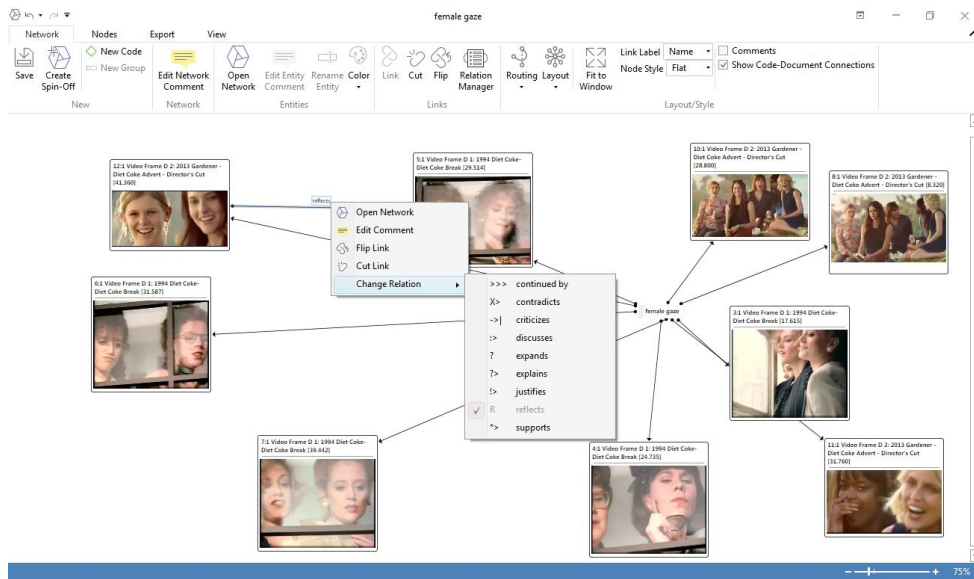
female gaze

Network Nodes Export View

Save
Create Spin-Off
New Code
New Group
New

Edit Network Comment
Network

Open Network
Edit Entity Comment
Rename Entity
Color
Entities

Link
Cut
Flip
Relation Manager
Links

Routing
Layout
Fit to Window
Link Label Name
Node Style Flat
Comments
Show Code-Document Connections
Layout/Style

12:1 Video Frame D 2: 2013 Gardener - Diet Coke Advert - Director's Cut [41.360]

reflects

5:1 Video Frame D 1: 1994 Diet Coke-Diet Coke Break [29.514]

10:1 Video Frame D 2: 2013 Gardener - Diet Coke Advert - Director's Cut [28.800]

8:1 Video Frame D 2: 2013 Gardener - Diet Coke Advert - Director's Cut [8.320]

Open Network
Edit Comment
Flip Link
Cut Link
Change Relation

>>> continued by
X> contradicts
->| criticizes
:> discusses
? expands
?> explains
!> justifies
R reflects
*> supports

6:1 Video Frame D 1: 1994 Diet Coke-Diet Coke Break [31.587]

female gaze

3:1 Video Frame D 1: 1994 Diet Coke-Diet Coke Break [17.615]

7:1 Video Frame D 1: 1994 Diet Coke-Diet Coke Break [39.442]

4:1 Video Frame D 1: 1994 Diet Coke-Diet Coke Break [24.735]

11:1 Video Frame D 2: 2013 Gardener - Diet Coke Advert - Director's Cut [31.760]

75%